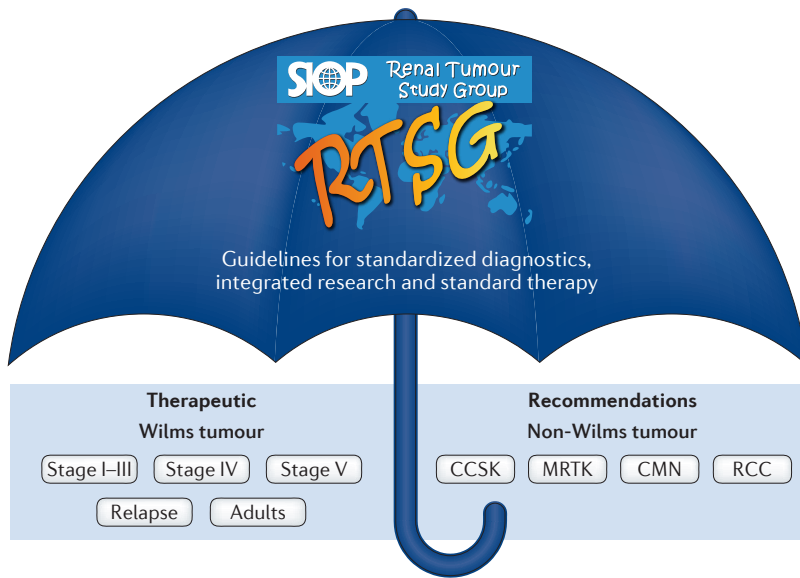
SIOP Renal Tumour Study Group

RTSG

Guidelines for standardized diagnostics, integrated research and standard therapy

Therapeutic

Wilms tumour

Stage I–III Stage IV Stage V

Relapse Adults

Recommendations

Non-Wilms tumour

CCSK MRTK CMN RCC